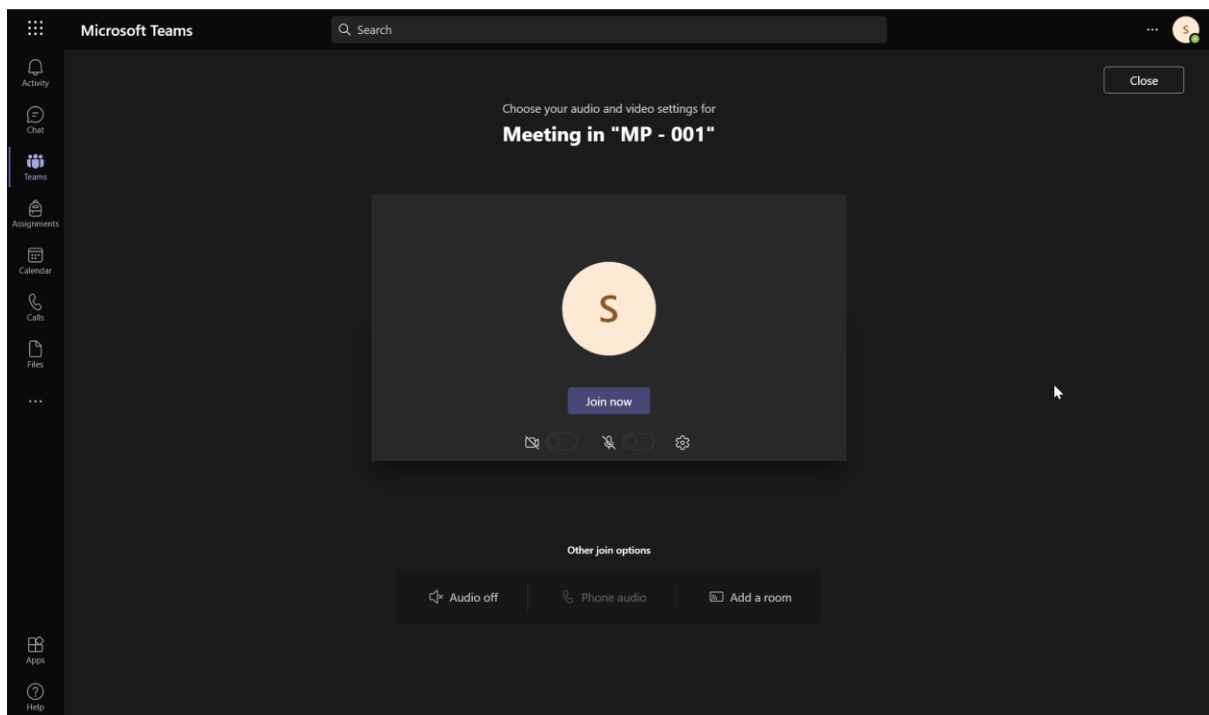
Microsoft Teams

Search

...

S

Activity

Chat

Teams

Assignments

Calendar

Calls

Files

...

Apps

Help

Close

Choose your audio and video settings for

Meeting in "MP - 001"

S

Join now

Other join options

Audio off

Phone audio

Add a room